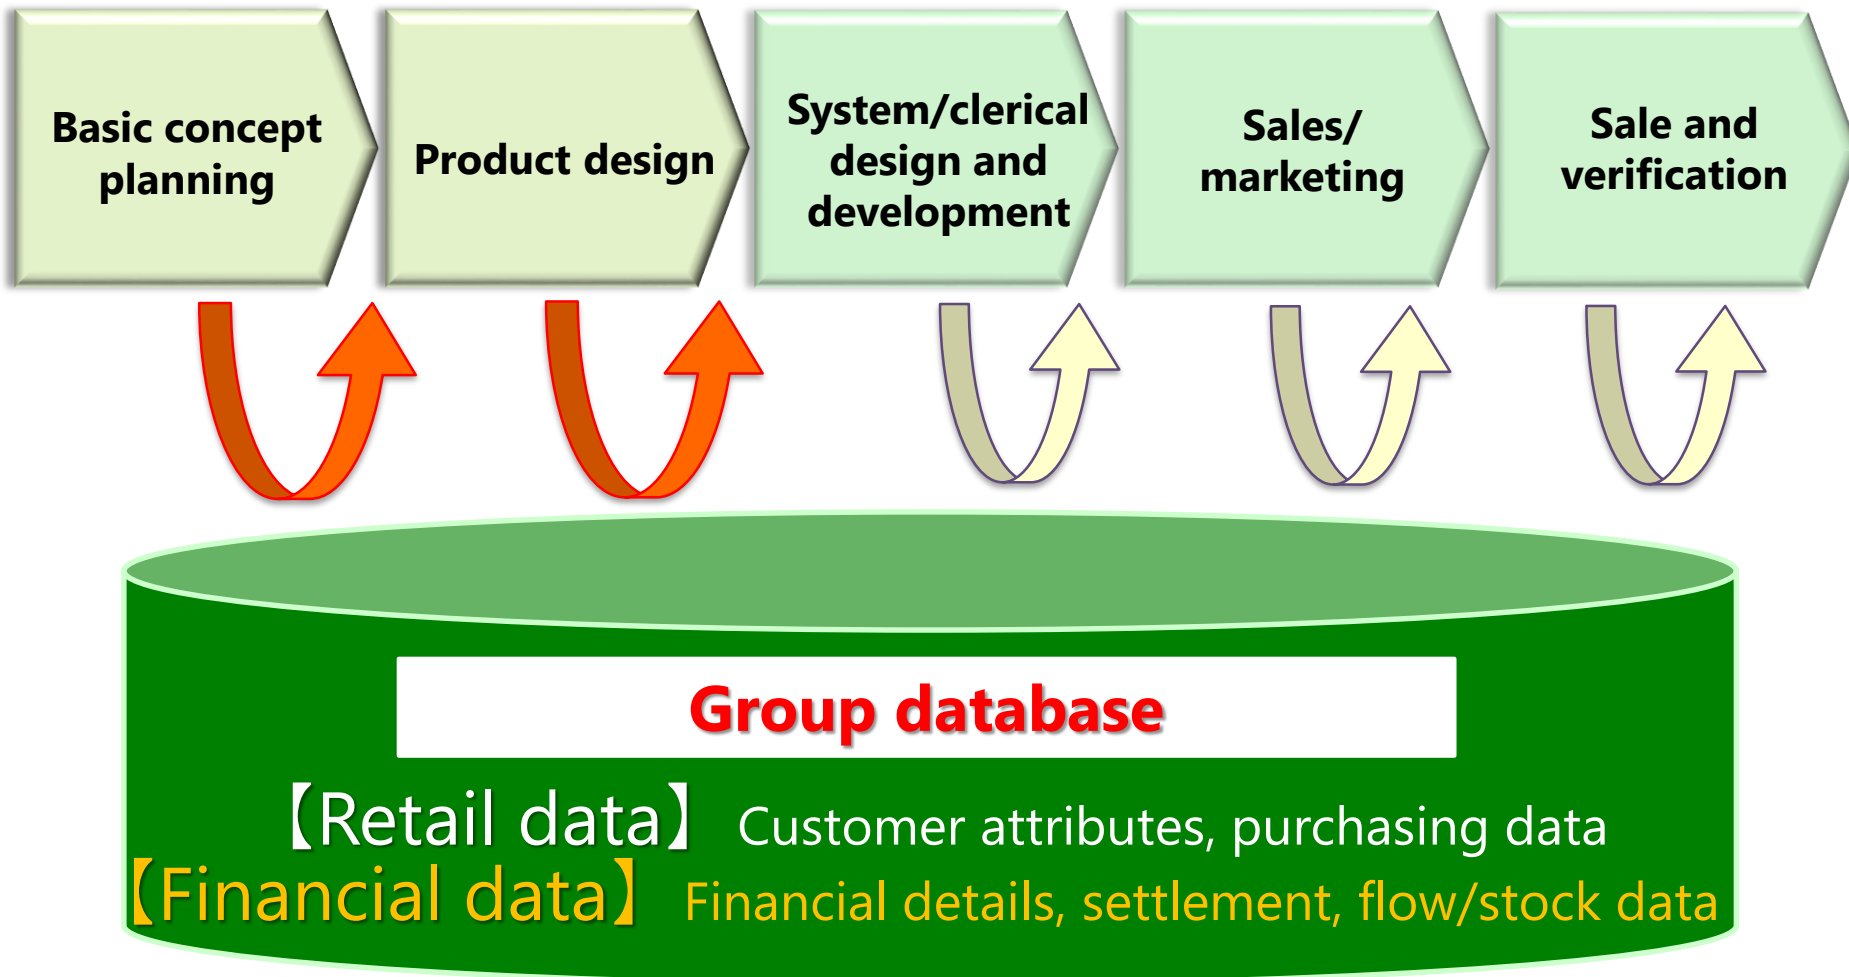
Basic concept planning

Product design

System/clerical design and development

Sales/ marketing

Sale and verification

Group database

【Retail data】 Customer attributes, purchasing data

【Financial data】 Financial details, settlement, flow/stock data